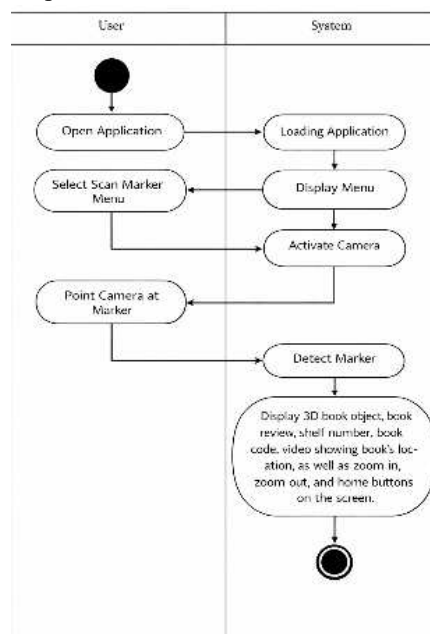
User

System

Open Application

Loading Application

Select Scan Marker Menu

Display Menu

Activate Camera

Point Camera at Marker

Detect Marker

Display 3D book object, book review, shelf number, book code, video showing book's location, as well as zoom in, zoom out, and home buttons on the screen.